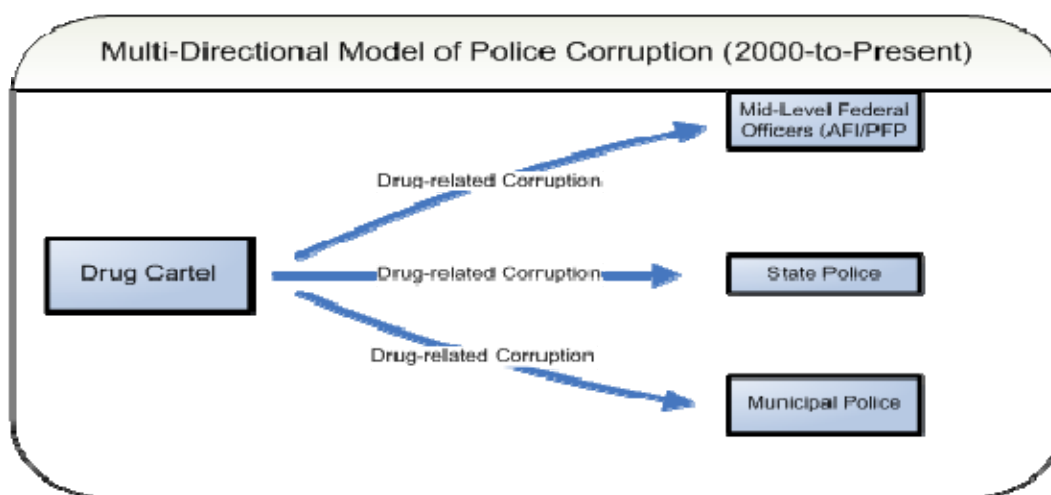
Multi-Directional Model of Police Corruption (2000-to-Present)

Mid-Level Federal Officers (AFI/PFP

Drug-related Corruption

Drug Cartel

Drug-related Corruption

State Police

Drug-related Corruption

Municipal Police